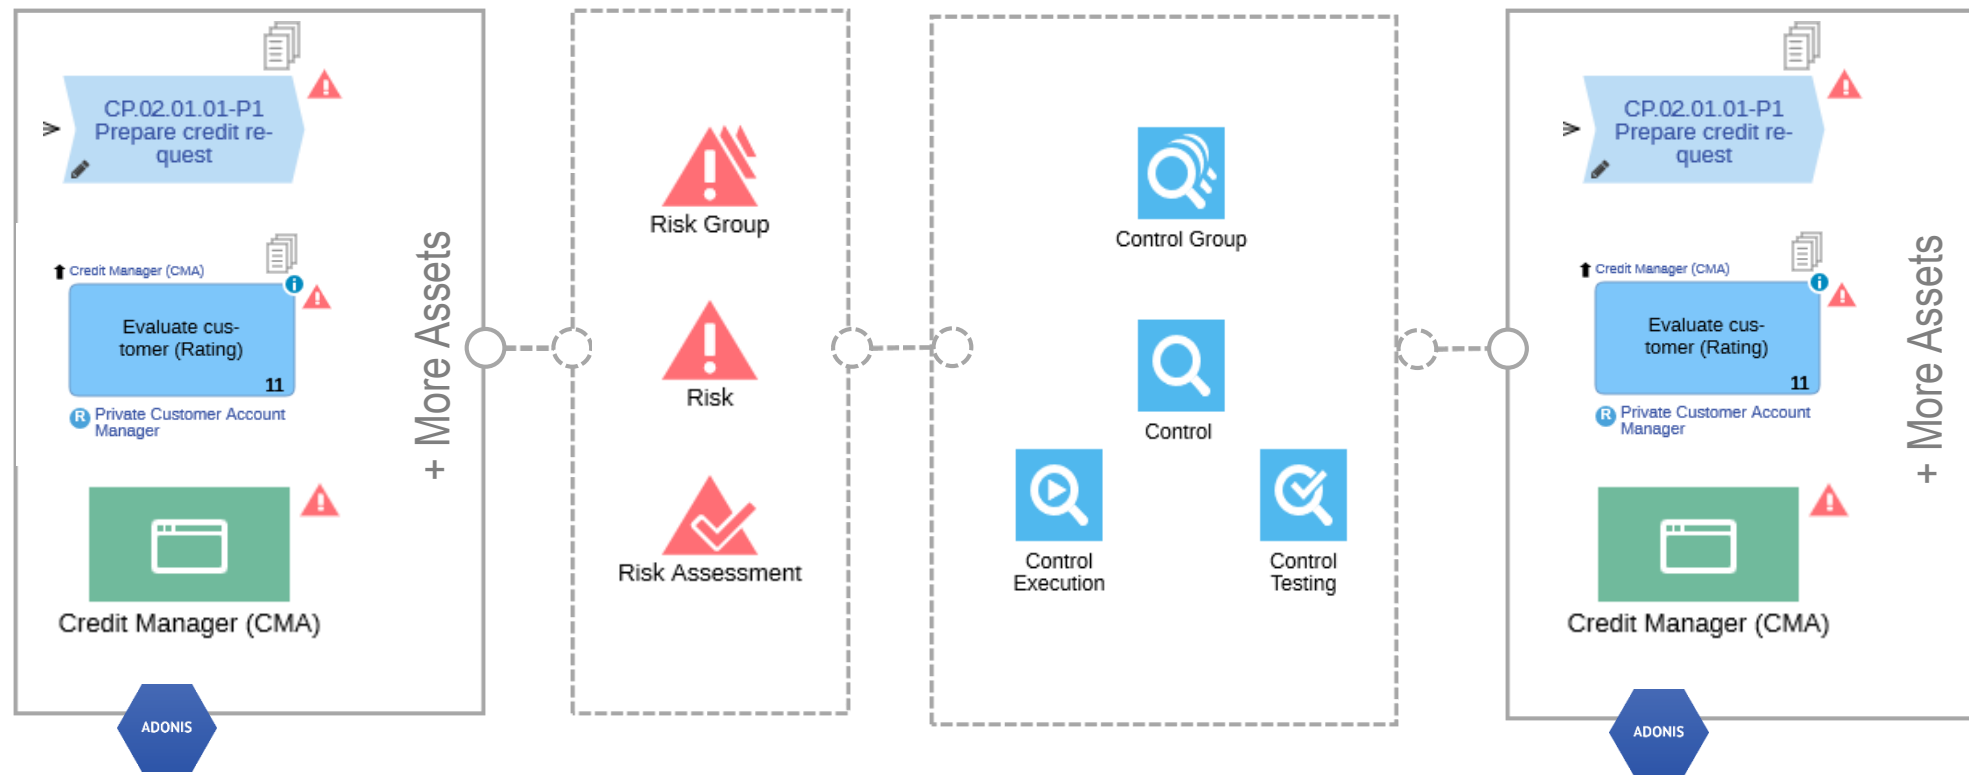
CP.02.01.01-P1 Prepare credit request

Credit Manager (CMA)

Evaluate customer (Rating)

11

R Private Customer Account Manager

Credit Manager (CMA)

+ More Assets

ADONIS

Risk Group

Risk

Risk Assessment

Control Group

Control

Control Execution

Control Testing

CP.02.01.01-P1 Prepare credit request

Credit Manager (CMA)

Evaluate customer (Rating)

11

R Private Customer Account Manager

Credit Manager (CMA)

+ More Assets

ADONIS